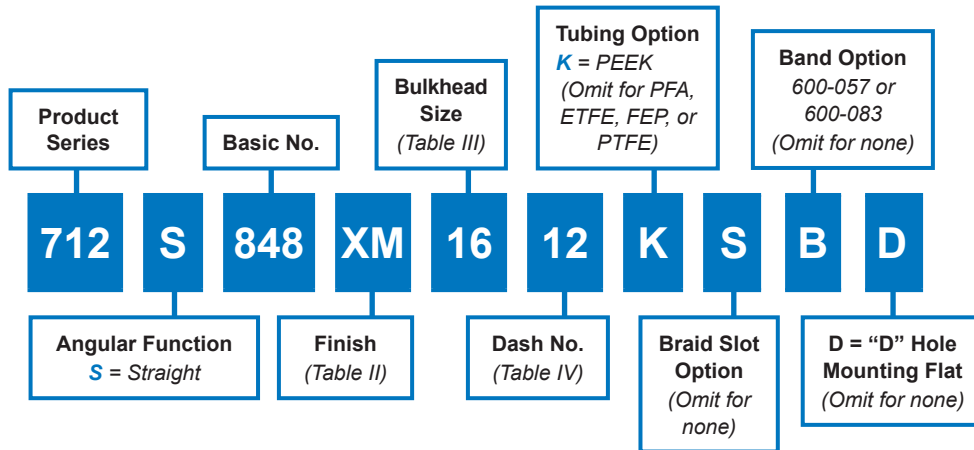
Product Series

Basic No.

Bulkhead Size
(Table III)

Tubing Option
K = PEEK
(Omit for PFA, ETFE, FEP, or PTFE)

Band Option
600-057 or 600-083
(Omit for none)

712 S 848 XM 16 12 K S B D

Angular Function
S = Straight

Finish
(Table II)

Dash No.
(Table IV)

Braid Slot Option
(Omit for none)

D = “D” Hole Mounting Flat
(Omit for none)